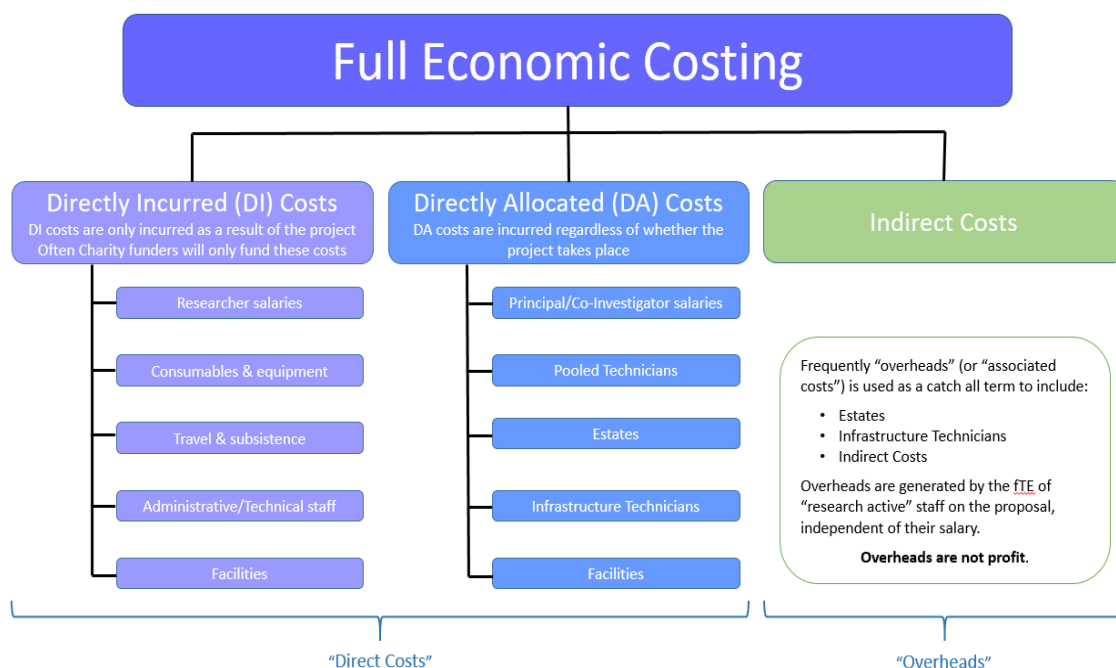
Full Economic Costing

Directly Incurred (DI) Costs
DI costs are only incurred as a result of the project
Often Charity funders will only fund these costs

Researcher salaries

Consumables & equipment

Travel & subsistence

Administrative/Technical staff

Facilities

Directly Allocated (DA) Costs
DA costs are incurred regardless of whether the project takes place

Principal/Co-Investigator salaries

Pooled Technicians

Estates

Infrastructure Technicians

Facilities

Indirect Costs

Frequently "overheads" (or "associated costs") is used as a catch all term to include:

- Estates
- Infrastructure Technicians
- Indirect Costs

Overheads are generated by the fTE of "research active" staff on the proposal, independent of their salary.

**Overheads are not profit.**

"Direct Costs"

"Overheads"